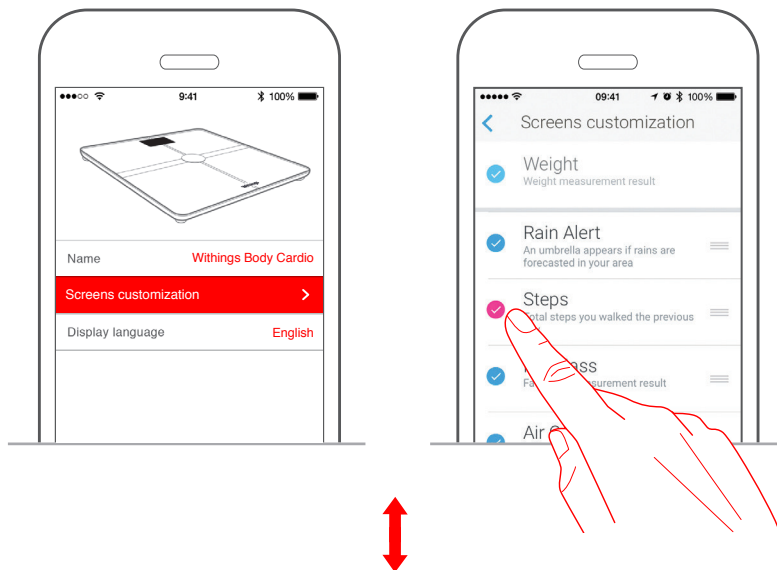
9:41 100%

Name Withings Body Cardio

Screens customization >

Display language English

09:41 100%

Screens customization

Weight
Weight measurement result

Rain Alert
An umbrella appears if rains are forecasted in your area

Steps
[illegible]otal steps you walked the previous

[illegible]ass
Fa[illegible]surement result

Air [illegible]